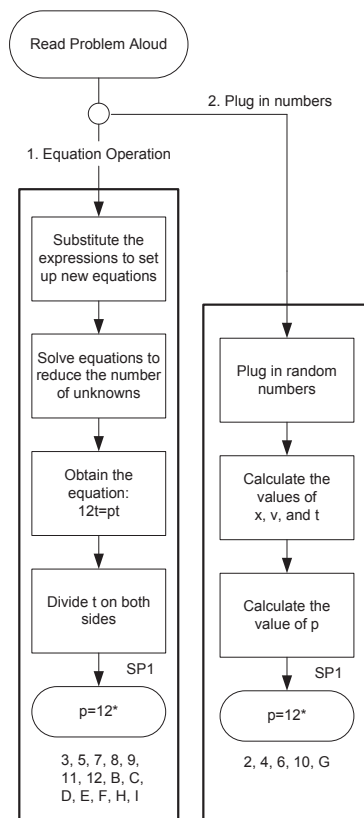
Read Problem Aloud

2. Plug in numbers

1. Equation Operation

Substitute the expressions to set up new equations

Solve equations to reduce the number of unknowns

Obtain the equation: 12t=pt

Divide t on both sides

SP1

p=12*

3, 5, 7, 8, 9, 11, 12, B, C, D, E, F, H, I

Plug in random numbers

Calculate the values of x, v, and t

Calculate the value of p

SP1

p=12*

2, 4, 6, 10, G